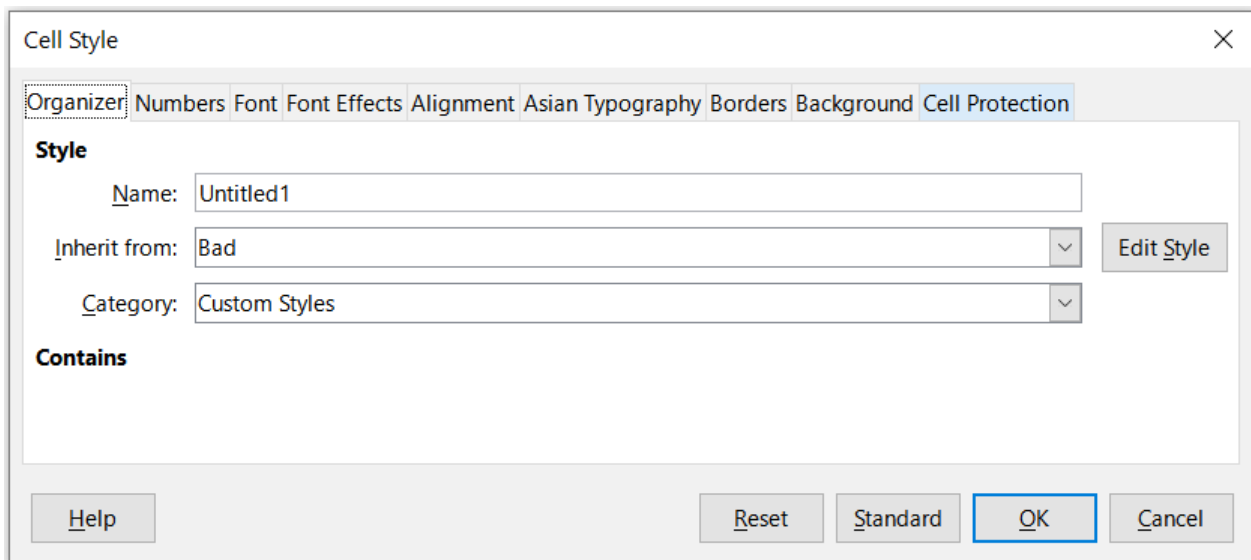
Cell Style

Organizer Numbers Font Font Effects Alignment Asian Typography Borders Background Cell Protection

Style

Name: Untitled1

Inherit from: Bad

Edit Style

Category: Custom Styles

Contains

Help

Reset

Standard

OK

Cancel